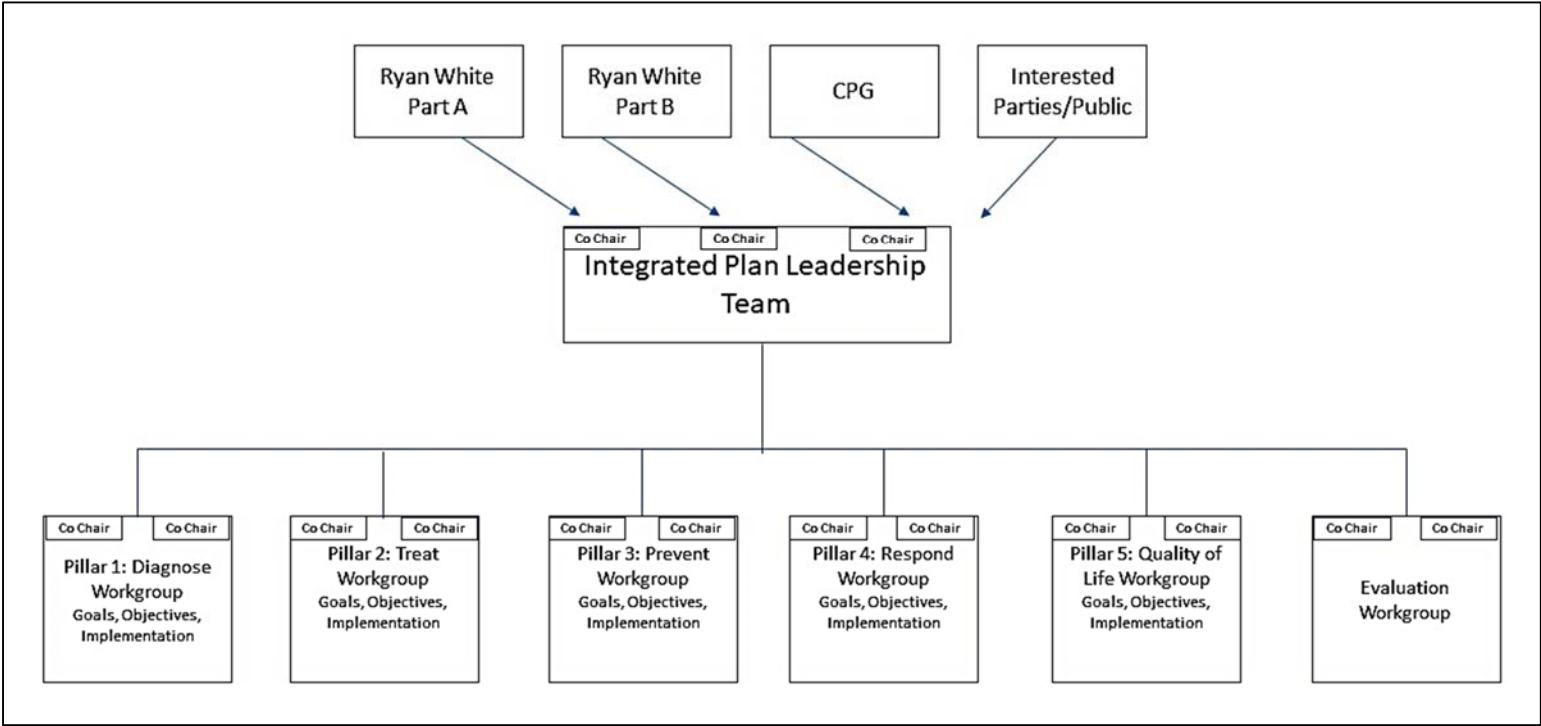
Ryan White Part A

Ryan White Part B

CPG

Interested Parties/Public

Co Chair

Co Chair

Co Chair

Integrated Plan Leadership Team

Co Chair

Co Chair

Pillar 1: Diagnose Workgroup
Goals, Objectives, Implementation

Co Chair

Co Chair

Pillar 2: Treat Workgroup
Goals, Objectives, Implementation

Co Chair

Co Chair

Pillar 3: Prevent Workgroup
Goals, Objectives, Implementation

Co Chair

Co Chair

Pillar 4: Respond Workgroup
Goals, Objectives, Implementation

Co Chair

Co Chair

Pillar 5: Quality of Life Workgroup
Goals, Objectives, Implementation

Co Chair

Co Chair

Evaluation Workgroup